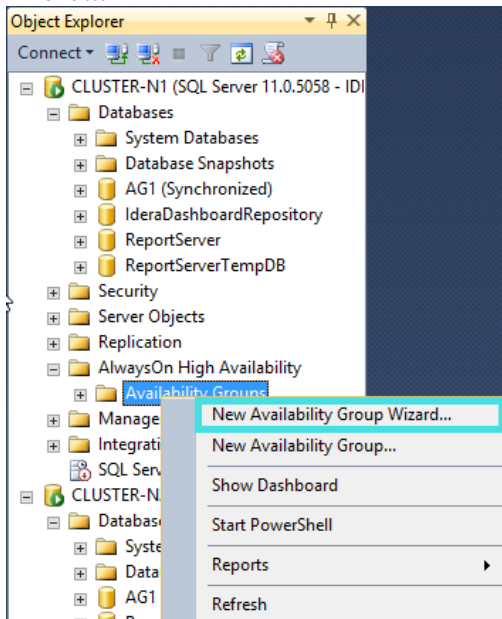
Object Explorer

Connect

CLUSTER-N1 (SQL Server 11.0.5058 - IDI
Databases
System Databases
Database Snapshots
AG1 (Synchronized)
IderaDashboardRepository
ReportServer
ReportServerTempDB
Security
Server Objects
Replication
AlwaysOn High Availability
Availability Groups
Manage
Integrati
SQL Serv
CLUSTER-N
Database
Syste
Data
AG1

New Availability Group Wizard...
New Availability Group...
Show Dashboard
Start PowerShell
Reports
Refresh